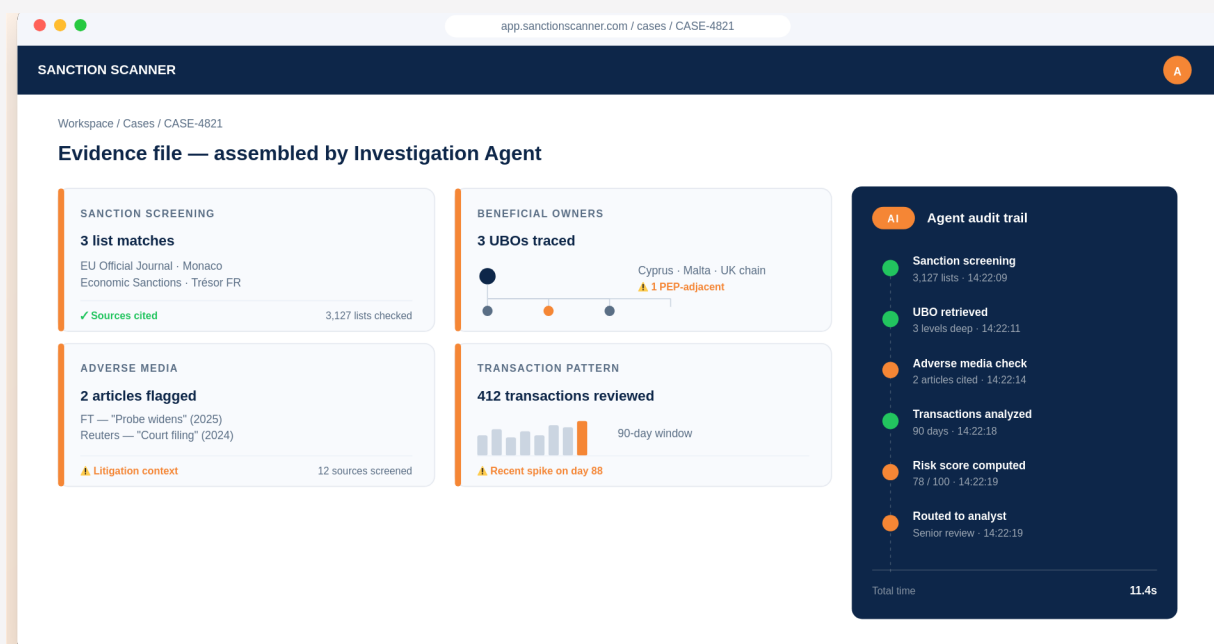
app.sanctionscanner.com / cases / CASE-4821

SANCTION SCANNER

A

Workspace / Cases / CASE-4821

Evidence file — assembled by Investigation Agent

SANCTION SCREENING

3 list matches

EU Official Journal · Monaco
Economic Sanctions · Trésor FR

✓ Sources cited

3,127 lists checked

BENEFICIAL OWNERS

3 UBOs traced

Cyprus · Malta · UK chain

⚠️ 1 PEP-adjacent

ADVERSE MEDIA

2 articles flagged

FT — "Probe widens" (2025)
Reuters — "Court filing" (2024)

⚠️ Litigation context

12 sources screened

TRANSACTION PATTERN

412 transactions reviewed

90-day window

⚠️ Recent spike on day 88

AI

Agent audit trail

Sanction screening
3,127 lists · 14:22:09

UBO retrieved
3 levels deep · 14:22:11

Adverse media check
2 articles cited · 14:22:14

Transactions analyzed
90 days · 14:22:18

Risk score computed
78 / 100 · 14:22:19

Routed to analyst
Senior review · 14:22:19

Total time

11.4s